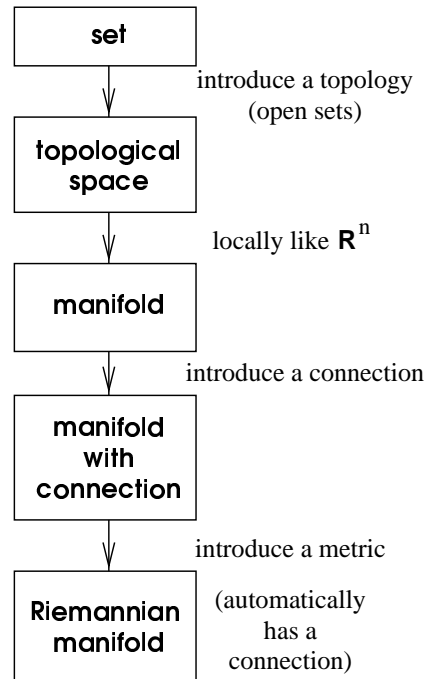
set

introduce a topology (open sets)

topological space

locally like $\mathbf{R}^n$

manifold

introduce a connection

manifold with connection

introduce a metric

Riemannian manifold

(automatically has a connection)